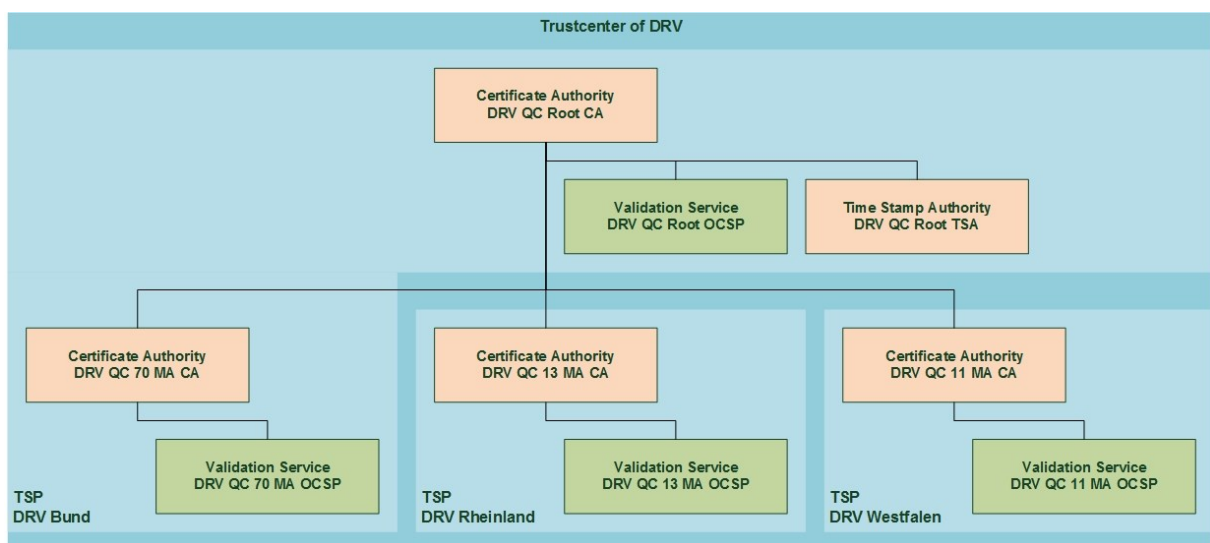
Trustcenter of DRV

Certificate Authority
DRV QC Root CA

Validation Service
DRV QC Root OCSP

Time Stamp Authority
DRV QC Root TSA

Certificate Authority
DRV QC 70 MA CA

Validation Service
DRV QC 70 MA OCSP

TSP
DRV Bund

Certificate Authority
DRV QC 13 MA CA

Validation Service
DRV QC 13 MA OCSP

TSP
DRV Rheinland

Certificate Authority
DRV QC 11 MA CA

Validation Service
DRV QC 11 MA OCSP

TSP
DRV Westfalen